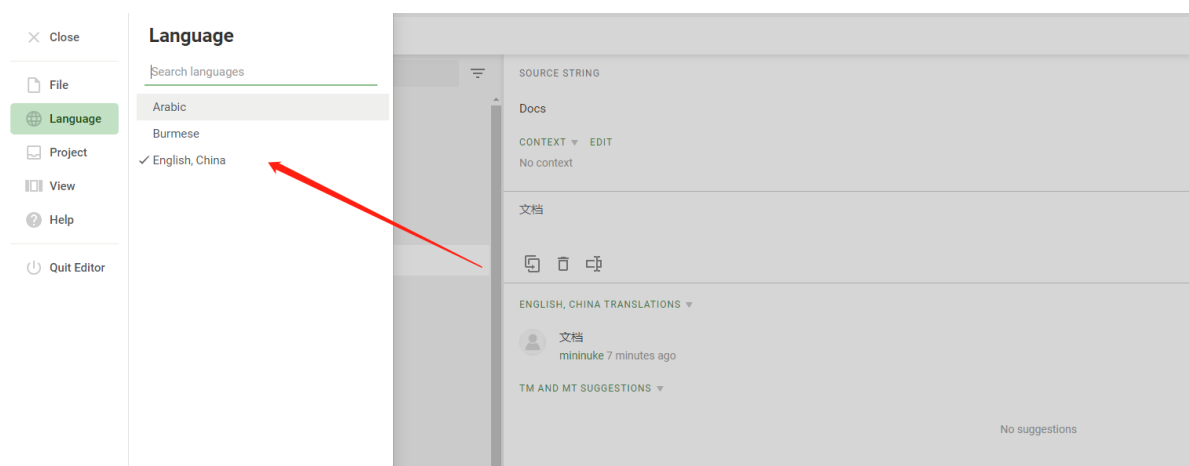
Close

File

Language

Project

View

Help

Quit Editor

Language

Search languages

Arabic

Burmese

✓ English, China

SOURCE STRING

Docs

CONTEXT ▾ EDIT

No context

文档

ENGLISH, CHINA TRANSLATIONS ▾

文档

mininuke 7 minutes ago

TM AND MT SUGGESTIONS ▾

No suggestions